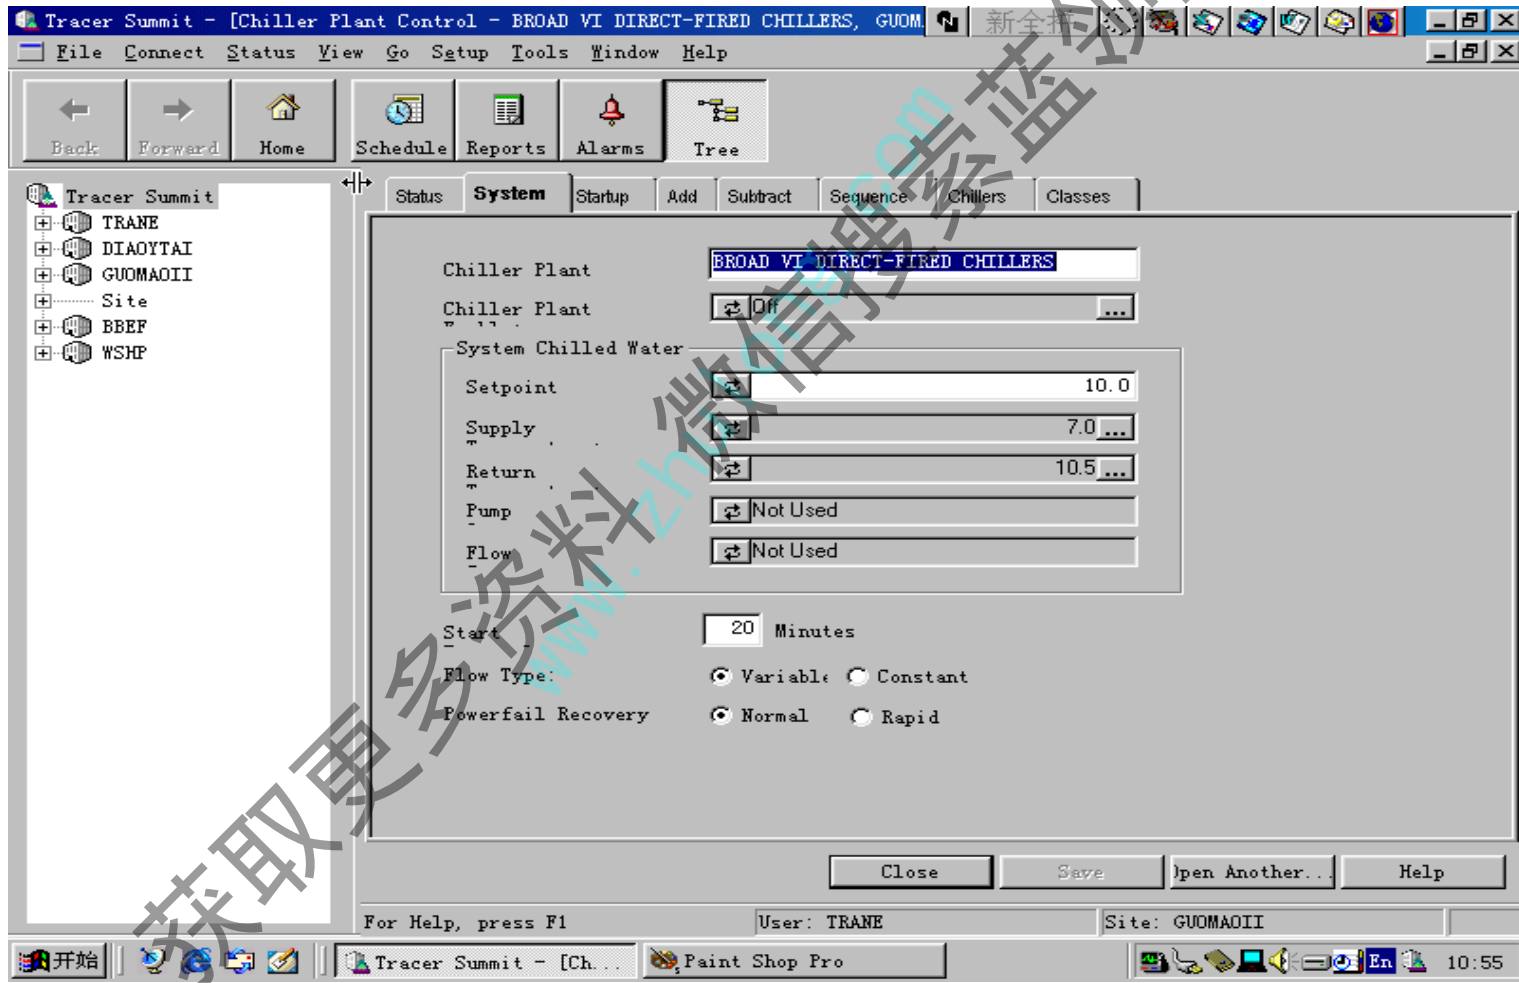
Tracer Summit - [Chiller Plant Control - BROAD VI DIRECT-FIRED CHILLERS, GUOM 新全拼

File Connect Status View Go Setup Tools Window Help

Back Forward Home Schedule Reports Alarms Tree

Tracer Summit
TRANE
DIAOYTAI
GUOMAOII
Site
BBEF
WSHP

Status System Startup Add Subtract Sequence Chillers Classes

Chiller Plant BROAD VI DIRECT-FIRED CHILLERS
Chiller Plant Off ...
System Chilled Water
Setpoint 10.0
Supply 7.0 ...
Return 10.5 ...
Pump Not Used
Flow Not Used

Start 20 Minutes
Flow Type: Variable Constant
Powerfail Recovery Normal Rapid

Close Save Open Another... Help

For Help, press F1 User: TRANE Site: GUOMAOII

开始 Tracer Summit - [Ch... Paint Shop Pro En 10:55

获取更多资料 微信搜索 www.zhn...com 蓝领